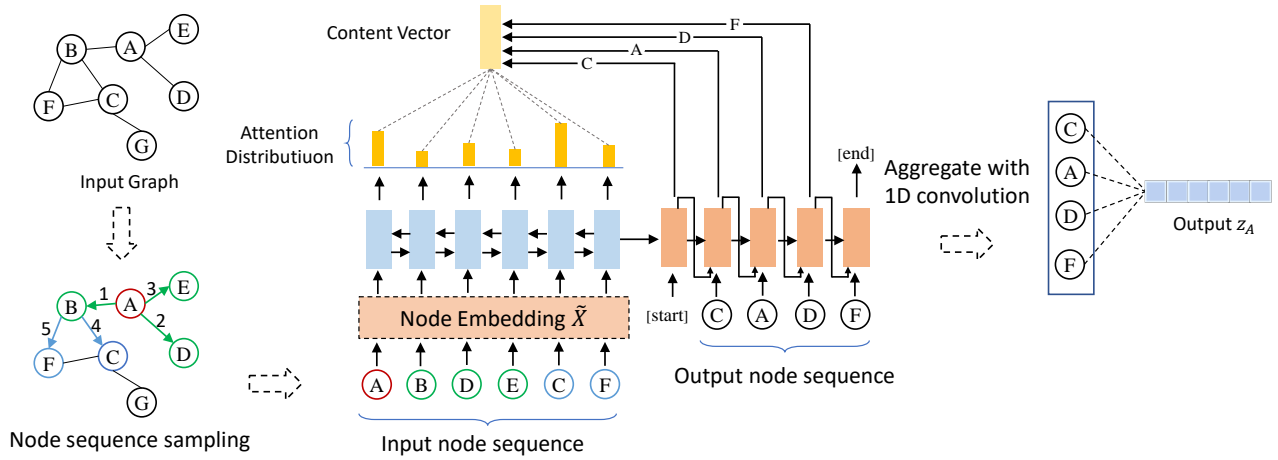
B
A
E
F
C
D
G
Input Graph

1
3
5
4
2
B
A
E
F
C
D
G
Node sequence sampling

Content Vector
F
D
A
C

Attention Distributiuon

[end]

Node Embedding $\tilde{X}$

[start]
C
A
D
F

A
B
D
E
C
F

Input node sequence

Output node sequence

Aggregate with 1D convolution

C
A
D
F

Output $z_A$